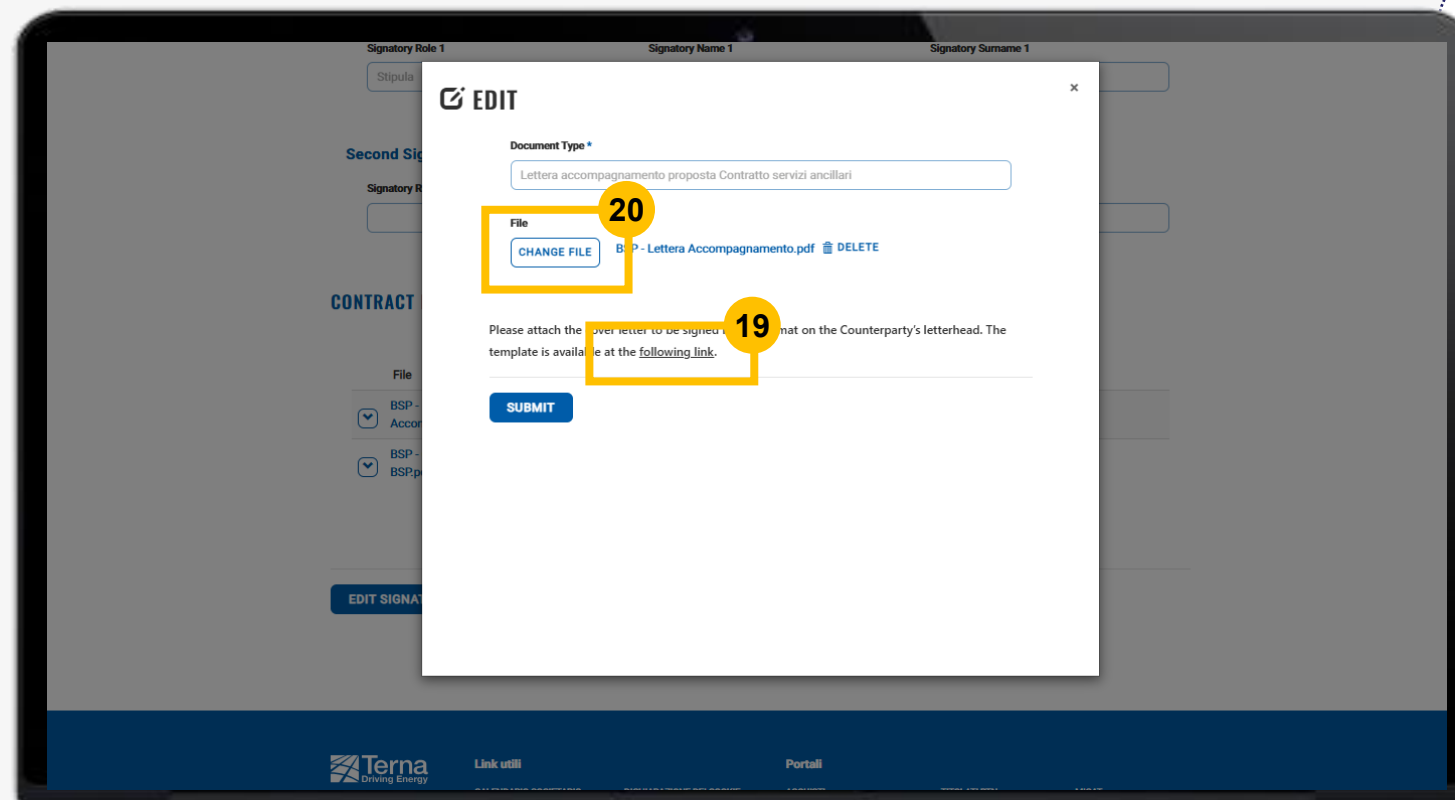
Signatory Role 1
Signatory Name 1
Signatory Surname 1
Stipula

Second Sig

Signatory R

CONTRACT

File

BSP - Accor

BSP - BSP.p

EDIT SIGNAT

EDIT

×

Document Type *

Lettera accompagnamento proposta Contratto servizi ancillari

20

File

CHANGE FILE

BSP - Lettera Accompagnamento.pdf DELETE

19

Please attach the cover letter to be signed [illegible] mat on the Counterparty's letterhead. The template is available at the following link.

SUBMIT

Terna
Driving Energy

Link utili

Portali